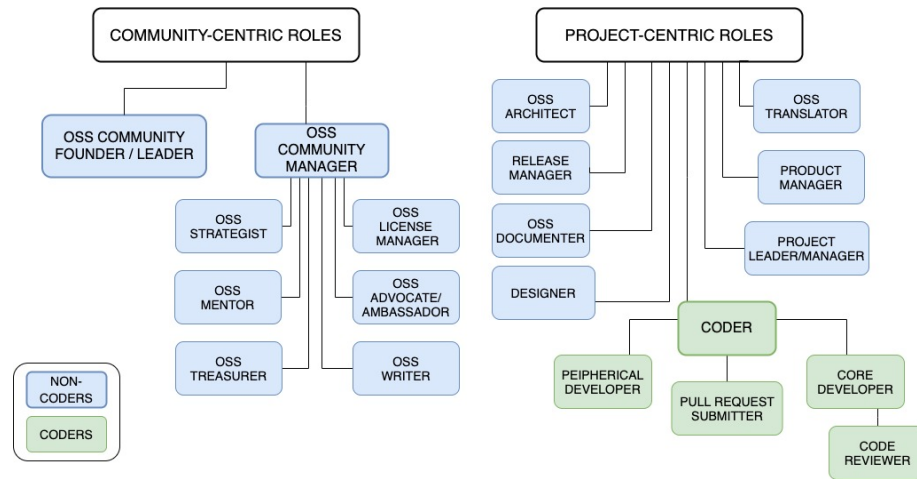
COMMUNITY-CENTRIC ROLES

OSS COMMUNITY FOUNDER / LEADER

OSS COMMUNITY MANAGER

OSS STRATEGIST

OSS MENTOR

OSS TREASURER

OSS LICENSE MANAGER

OSS ADVOCATE/ AMBASSADOR

OSS WRITER

NON-CODERS

CODERS

PROJECT-CENTRIC ROLES

OSS ARCHITECT

RELEASE MANAGER

OSS DOCUMENTER

DESIGNER

OSS TRANSLATOR

PRODUCT MANAGER

PROJECT LEADER/MANAGER

CODER

PEIPHERICAL DEVELOPER

PULL REQUEST SUBMITTER

CORE DEVELOPER

CODE REVIEWER